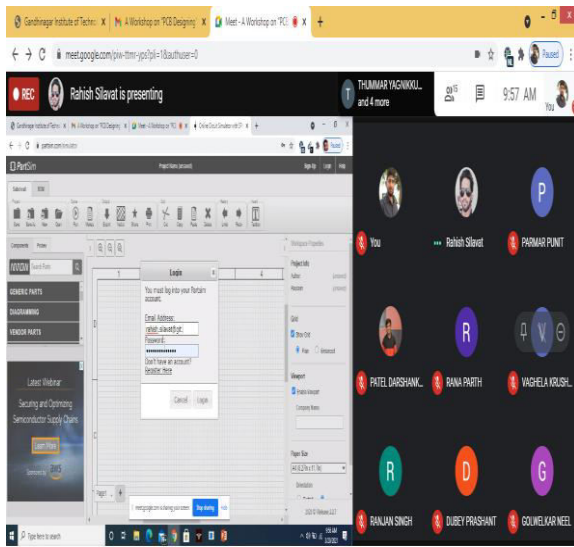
Gandhinagar Institute of Techno X | A Workshop on "PCB Designing" X | Meet - A Workshop on "PCB X | +

meet.google.com/piw-ttmr-yps?pli=1&authuser=0

Paused

REC Rahish Silavat is presenting

THUMMAR YAGNIKKU... and 4 more

9:57 AM

You

Login

You must log into your Partsim account.

Email Address:

Password:

Don't have an account? Register Here

Cancel Login

GENERIC PARTS

DIAGRAMMING

VENDOR PARTS

Latest Webinar

Securing and Optimizing Semiconductor Supply Chains

Learn More

meet.google.com is sharing your screen. Stop sharing Hide

Type here to search

You

Rahish Silavat

PARMAR PUNIT

PATEL DARSHANK...

RANA PARTH

VAGHELA KRUSH...

RANJAN SINGH

DUBEY PRASHANT

GOLWELKAR NEEL